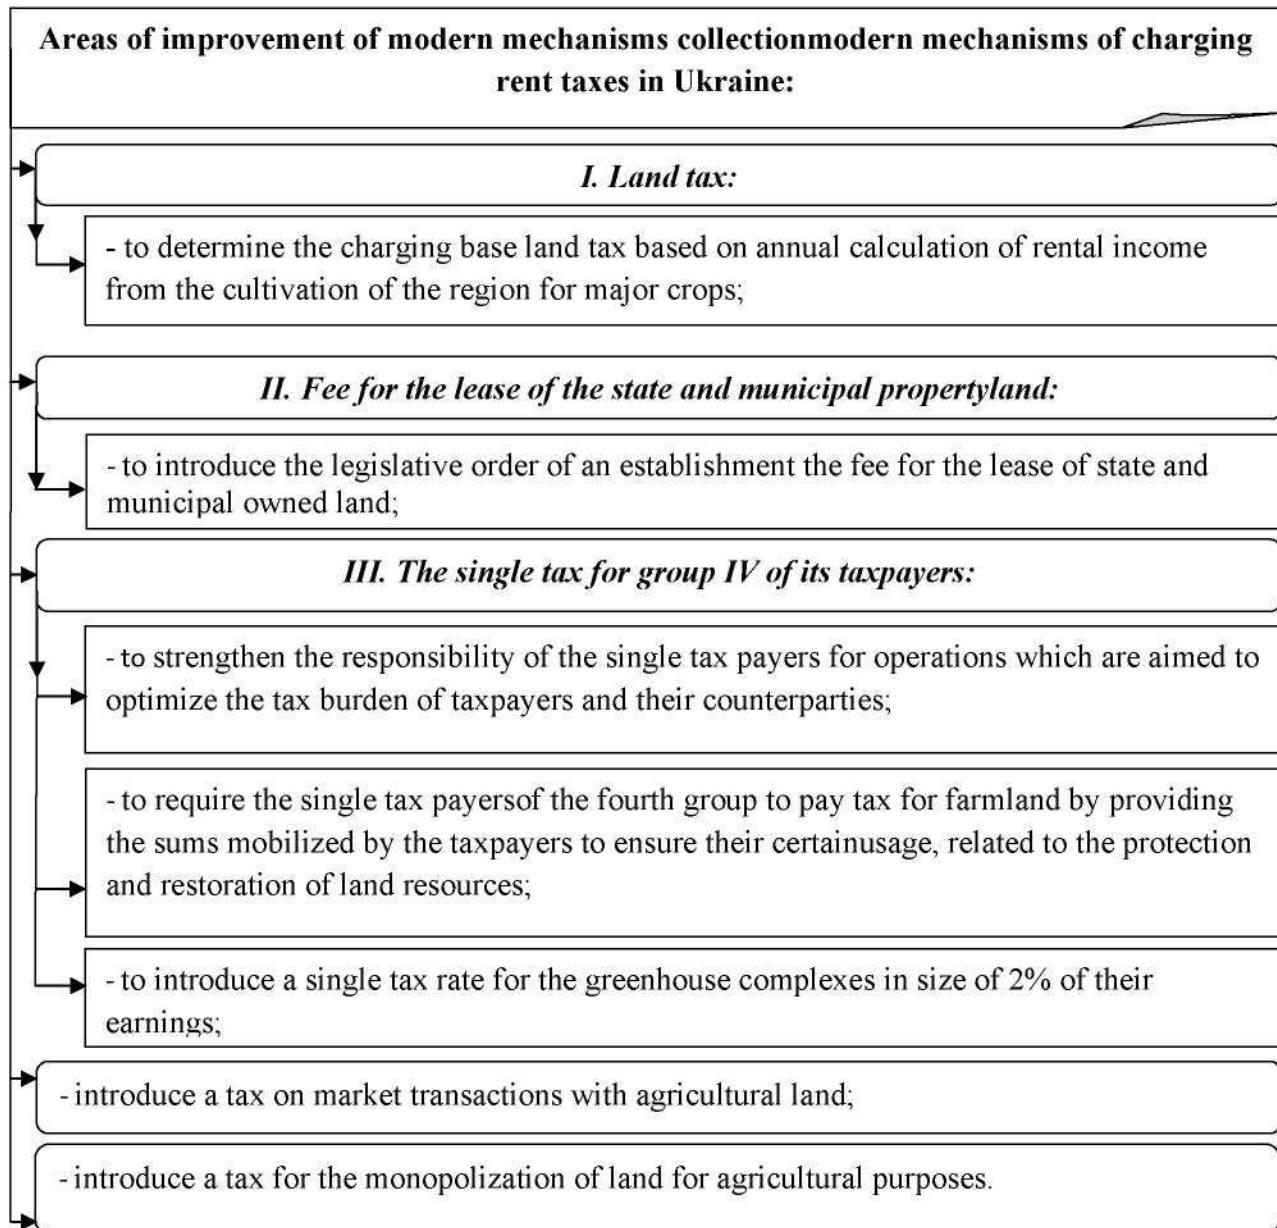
Areas of improvement of modern mechanisms collectionmodern mechanisms of charging rent taxes in Ukraine:

I. Land tax:

- to determine the charging base land tax based on annual calculation of rental income from the cultivation of the region for major crops;

II. Fee for the lease of the state and municipal propertyland:

- to introduce the legislative order of an establishment the fee for the lease of state and municipal owned land;

III. The single tax for group IV of its taxpayers:

- to strengthen the responsibility of the single tax payers for operations which are aimed to optimize the tax burden of taxpayers and their counterparties;

- to require the single tax payersof the fourth group to pay tax for farmland by providing the sums mobilized by the taxpayers to ensure their certainusage, related to the protection and restoration of land resources;

- to introduce a single tax rate for the greenhouse complexes in size of 2% of their earnings;

- introduce a tax on market transactions with agricultural land;

- introduce a tax for the monopolization of land for agricultural purposes.